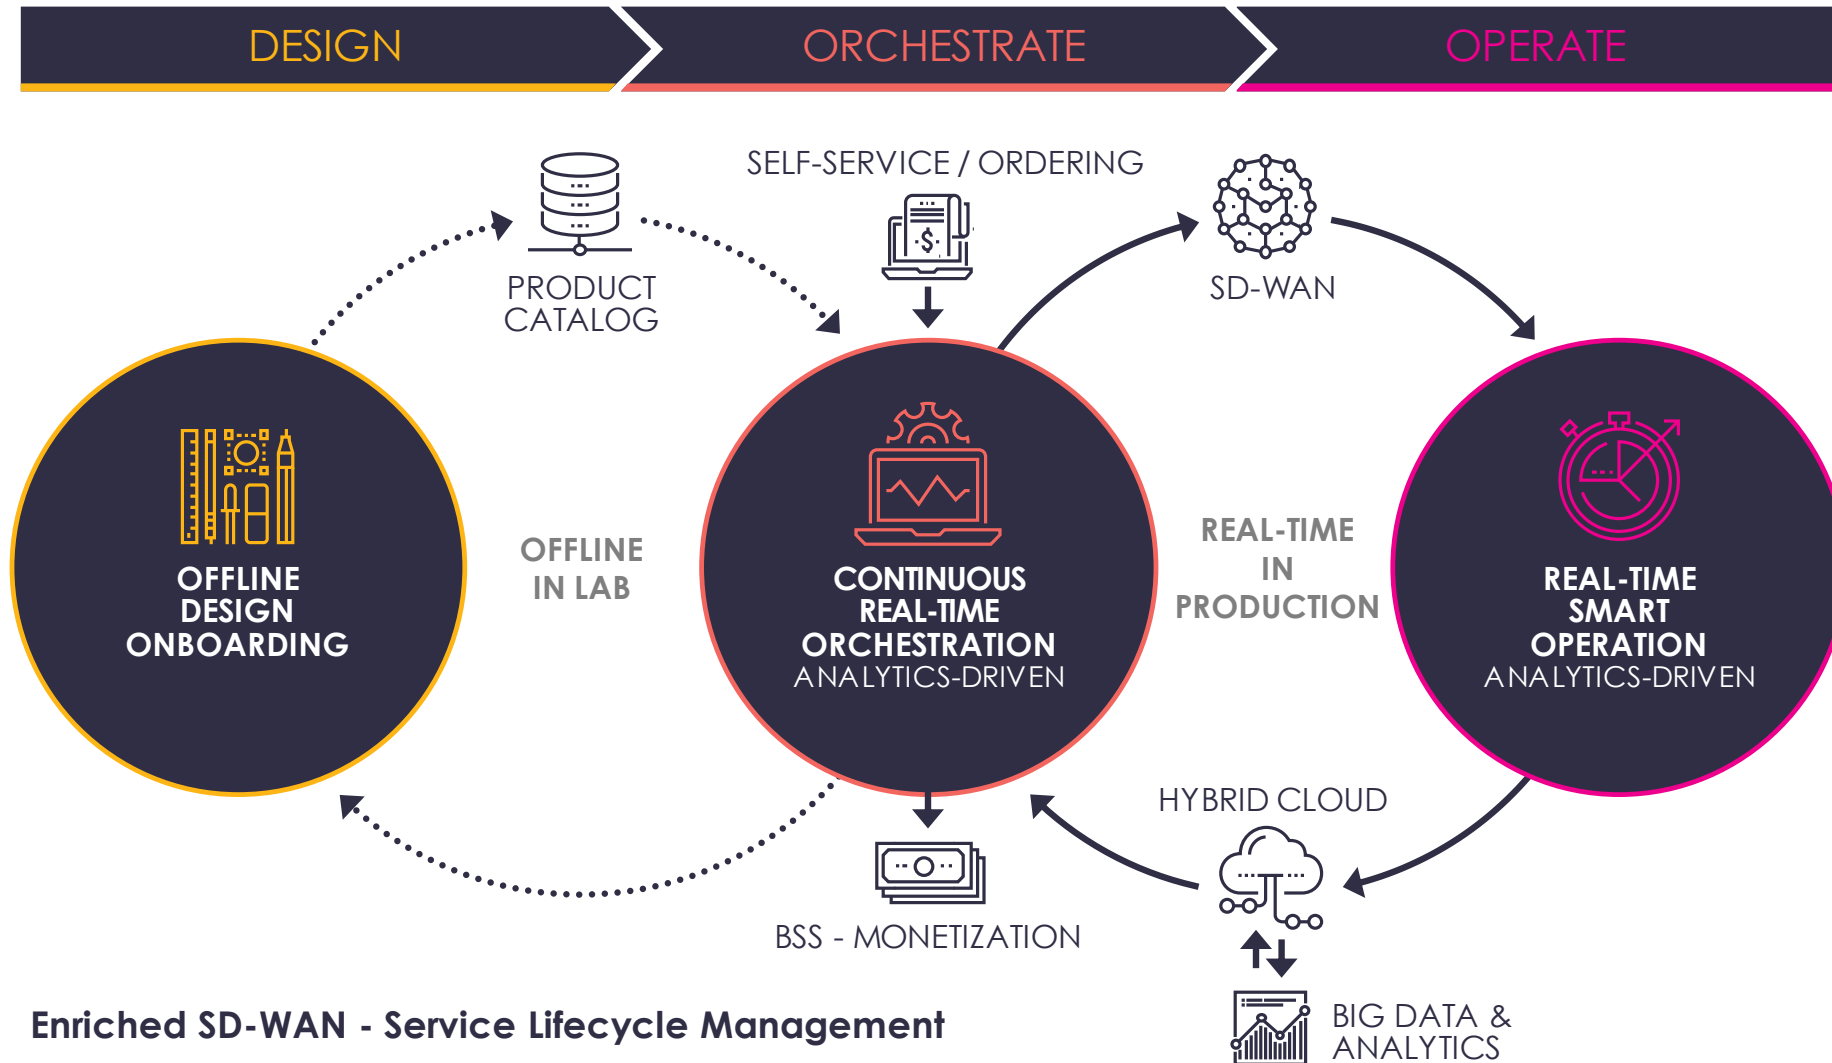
DESIGN ORCHESTRATE OPERATE

SELF-SERVICE / ORDERING

PRODUCT CATALOG

SD-WAN

OFFLINE DESIGN ONBOARDING

OFFLINE IN LAB

CONTINUOUS REAL-TIME ORCHESTRATION ANALYTICS-DRIVEN

REAL-TIME IN PRODUCTION

REAL-TIME SMART OPERATION ANALYTICS-DRIVEN

HYBRID CLOUD

BSS - MONETIZATION

Enriched SD-WAN - Service Lifecycle Management

BIG DATA & ANALYTICS